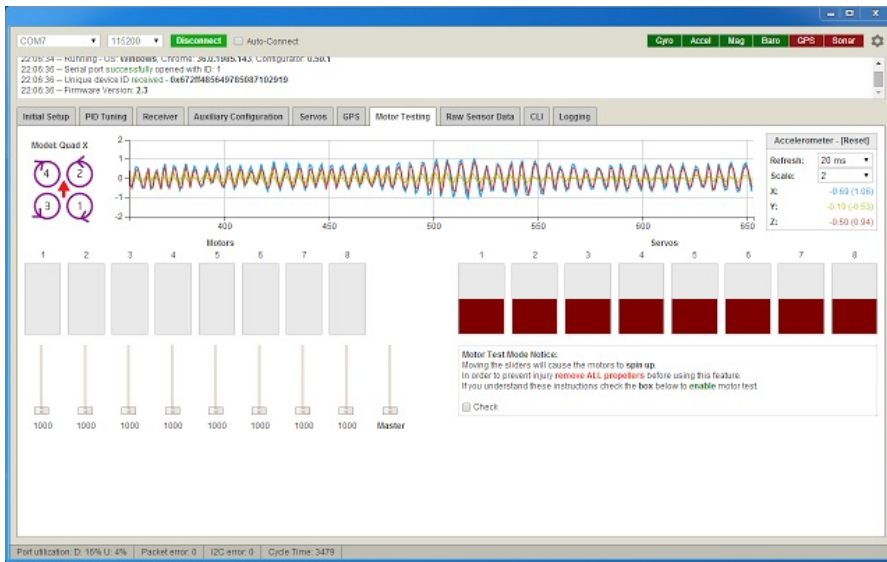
COM7 ▾ 115200 ▾ Disconnect Auto-Connect

Gyro Accel Mag Baro GPS Sonar

22:06:34 -- Running - OS: Windows, Chrome: 36.0.1985.143, Configurator: 0.50.1
22:06:36 -- Serial port successfully opened with ID: 1
22:06:36 -- Unique device ID received - 0x672ff485649785087102919
22:06:36 -- Firmware Version: 2.3

Initial Setup | PID Tuning | Receiver | Auxiliary Configuration | Servos | GPS | Motor Testing | Raw Sensor Data | CLI | Logging

Model: Quad X

4 2 3 1

2
1
0
-1
-2
400 450 500 550 600 650

Accelerometer - [Reset]
Refresh: 20 ms ▾
Scale: 2 ▾
X: -0.69 (-1.06)
Y: -0.19 (-0.53)
Z: -0.50 (0.94)

Motors
1 2 3 4 5 6 7 8

Servos
1 2 3 4 5 6 7 8

1000 1000 1000 1000 1000 1000 1000 1000 Master

Motor Test Mode Notice:
Moving the sliders will cause the motors to spin up.
In order to prevent injury remove ALL propellers before using this feature.
If you understand these instructions check the box below to enable motor test.

Check

Port utilization: D: 16% U: 4% | Packet error: 0 | I2C error: 0 | Cycle Time: 3479